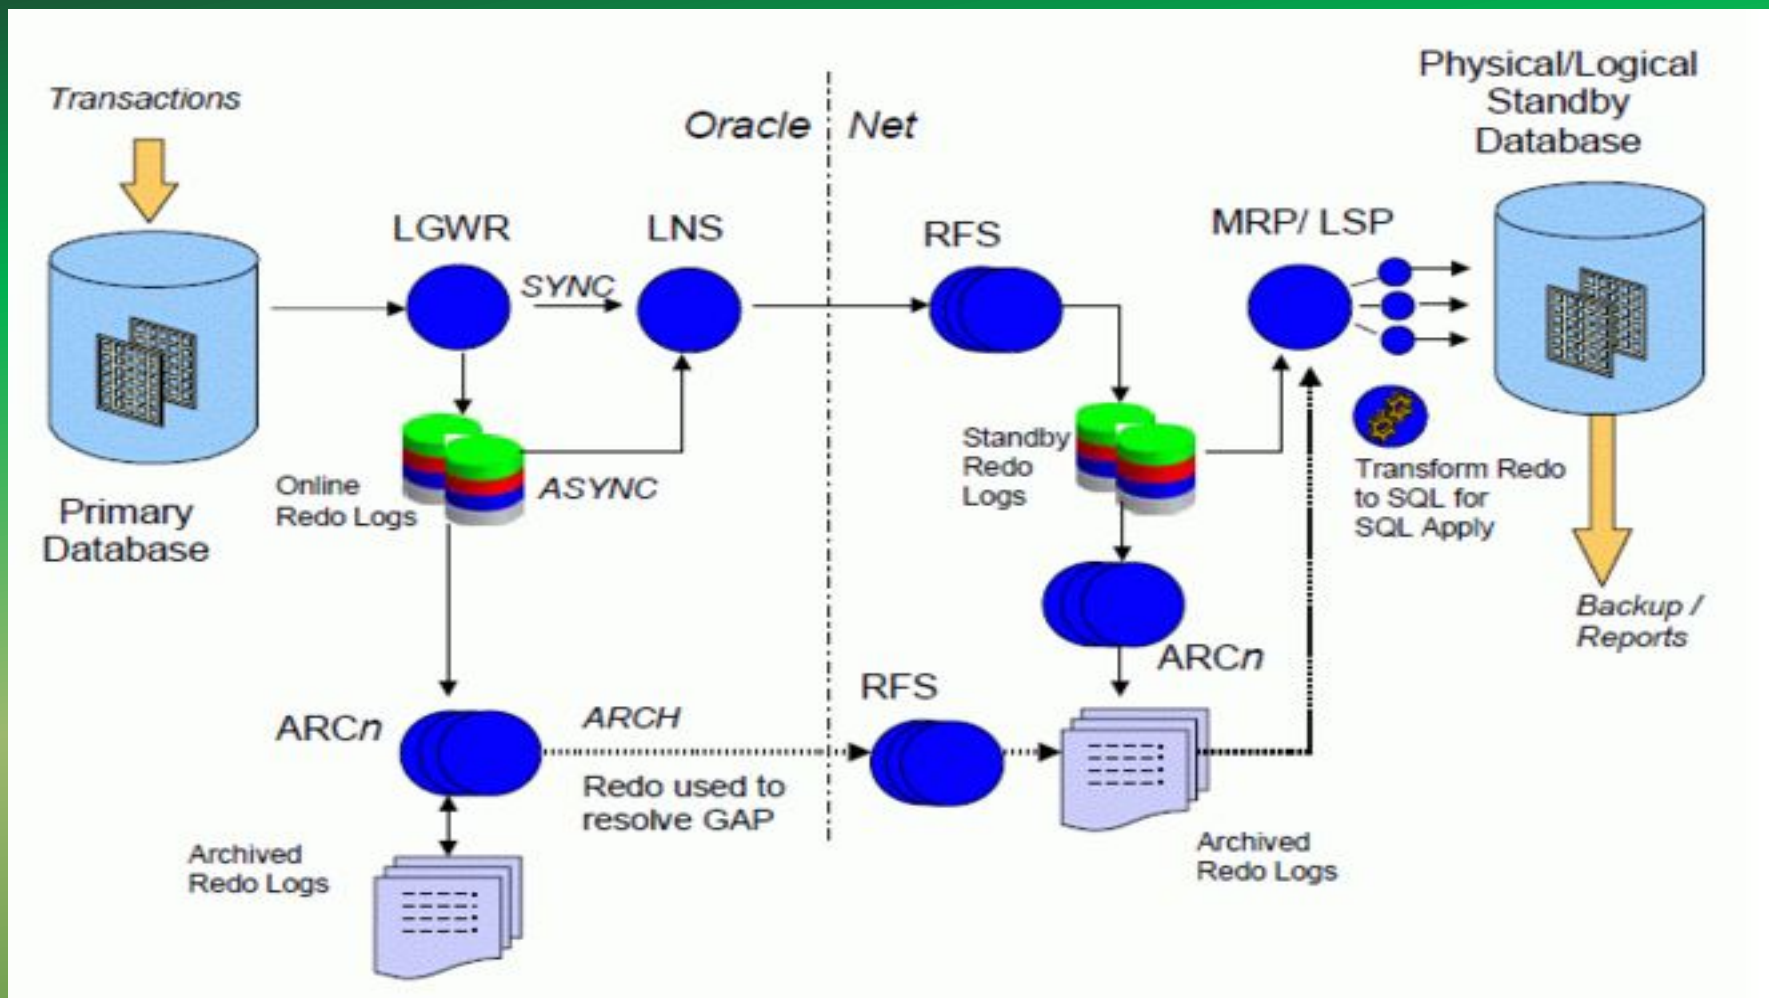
Transactions

Oracle Net

Physical/Logical Standby Database

LGWR

LNS

RFS

MRP/ LSP

SYNC

Primary Database

Online Redo Logs

ASYNC

Standby Redo Logs

Transform Redo to SQL for SQL Apply

Backup / Reports

ARCn

ARCn

ARCH

RFS

Redo used to resolve GAP

Archived Redo Logs

Archived Redo Logs